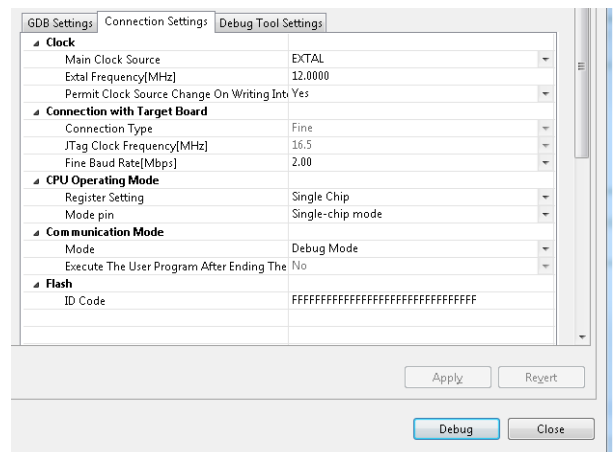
GDB Settings | Connection Settings | Debug Tool Settings

| | |
|---|---|
| ◢ Clock | |
| Main Clock Source | EXTAL |
| Extal Frequency[MHz] | 12.0000 |
| Permit Clock Source Change On Writing Int | Yes |
| ◢ Connection with Target Board | |
| Connection Type | Fine |
| JTag Clock Frequency[MHz] | 16.5 |
| Fine Baud Rate[Mbps] | 2.00 |
| ◢ CPU Operating Mode | |
| Register Setting | Single Chip |
| Mode pin | Single-chip mode |
| ◢ Communication Mode | |
| Mode | Debug Mode |
| Execute The User Program After Ending The | No |
| ◢ Flash | |
| ID Code | FFFFFFFFFFFFFFFFFFFFFFFFFFFFFFFF |

Apply Revert

Debug Close